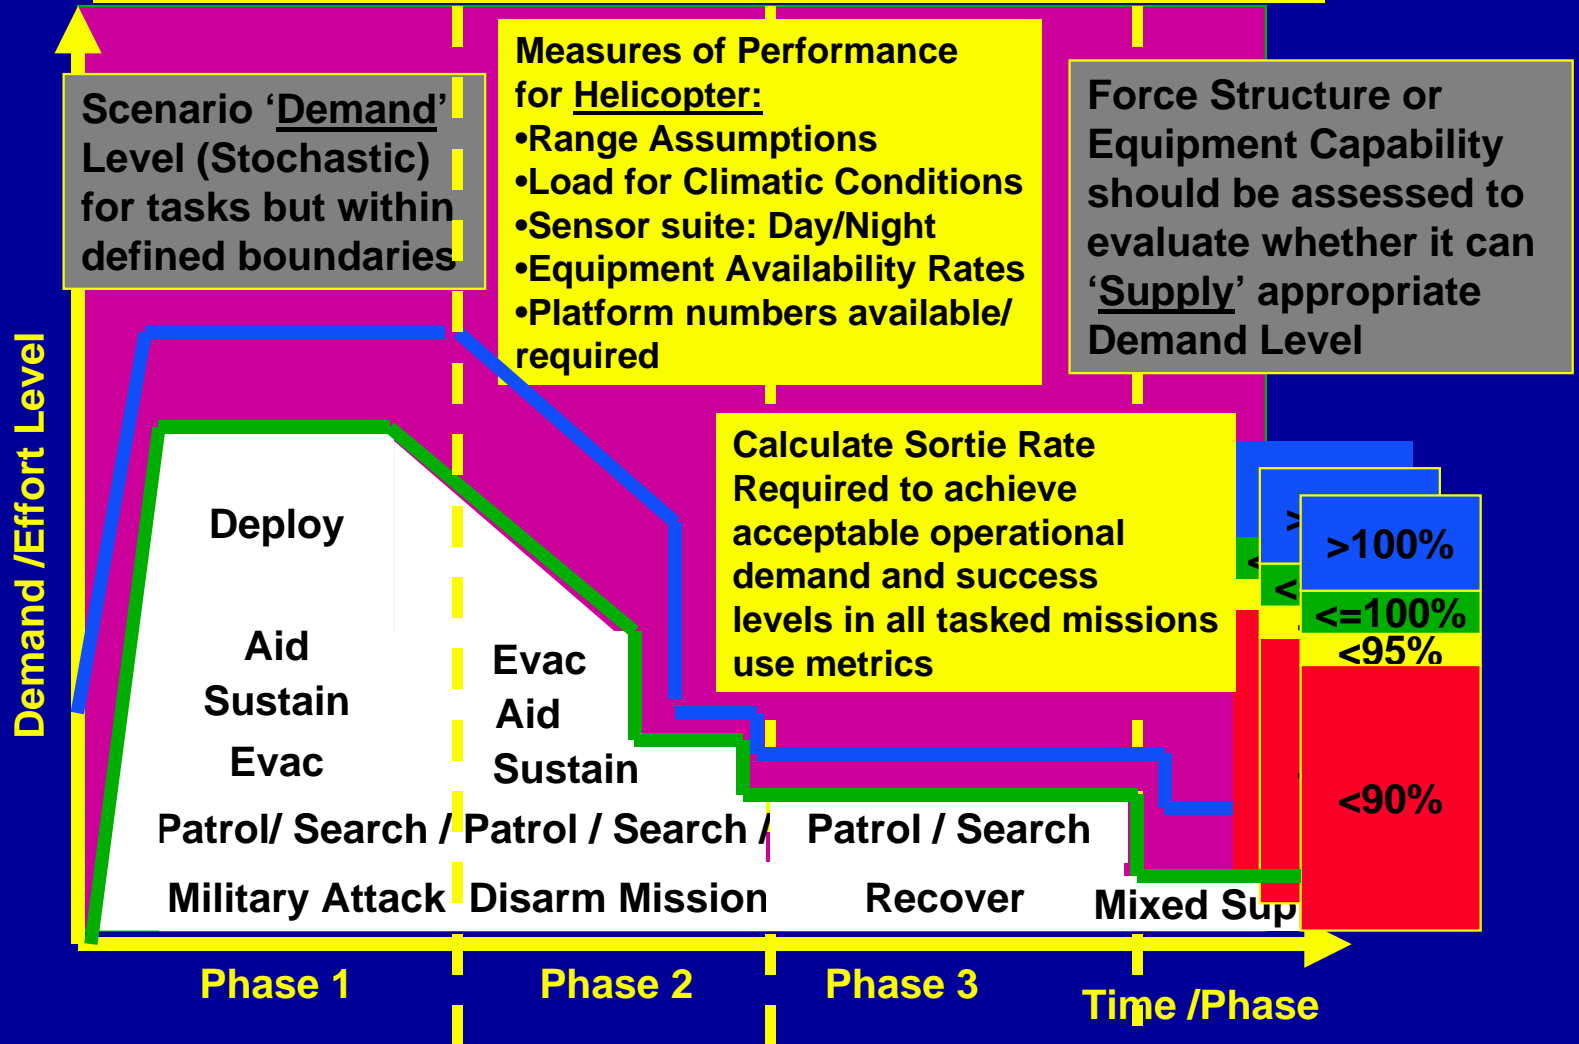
Demand /Effort Level

Scenario '<u>Demand</u>' Level (Stochastic) for tasks but within defined boundaries

Measures of Performance for <u>Helicopter:</u>
•Range Assumptions
•Load for Climatic Conditions
•Sensor suite: Day/Night
•Equipment Availability Rates
•Platform numbers available/ required

Force Structure or Equipment Capability should be assessed to evaluate whether it can '<u>Supply</u>' appropriate Demand Level

Calculate Sortie Rate Required to achieve acceptable operational demand and success levels in all tasked missions use metrics

Deploy

Aid
Sustain
Evac

Evac
Aid
Sustain

Patrol/ Search / Patrol / Search / Patrol / Search

Military Attack Disarm Mission Recover Mixed Sup

>100%
<=100%
<95%
<90%

Phase 1 Phase 2 Phase 3 Time /Phase